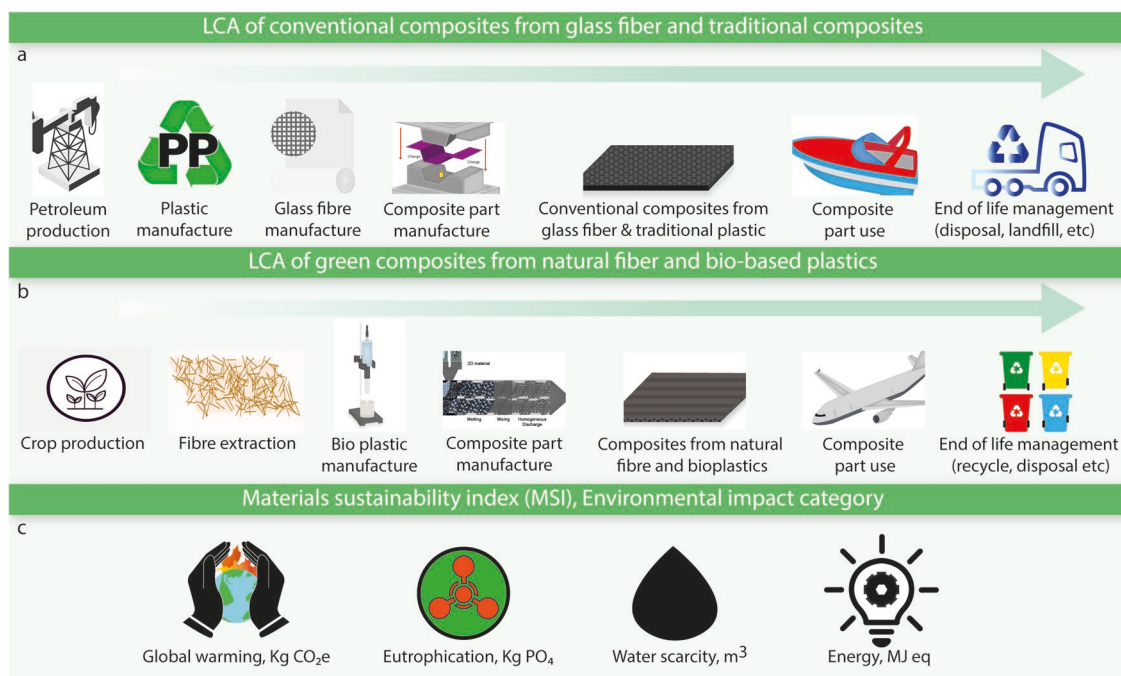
LCA of conventional composites from glass fiber and traditional composites

a

PP

Charge

Charge

Petroleum production

Plastic manufacture

Glass fibre manufacture

Composite part manufacture

Conventional composites from glass fiber & traditional plastic

Composite part use

End of life management (disposal, landfill, etc)

LCA of green composites from natural fiber and bio-based plastics

b

2D material

Melting

Mixing

Homogeneous Discharge

Crop production

Fibre extraction

Bio plastic manufacture

Composite part manufacture

Composites from natural fibre and bioplastics

Composite part use

End of life management (recycle, disposal etc)

Materials sustainability index (MSI), Environmental impact category

c

Global warming, Kg $CO_2e$

Eutrophication, Kg $PO_4$

Water scarcity, $m^3$

Energy, MJ eq